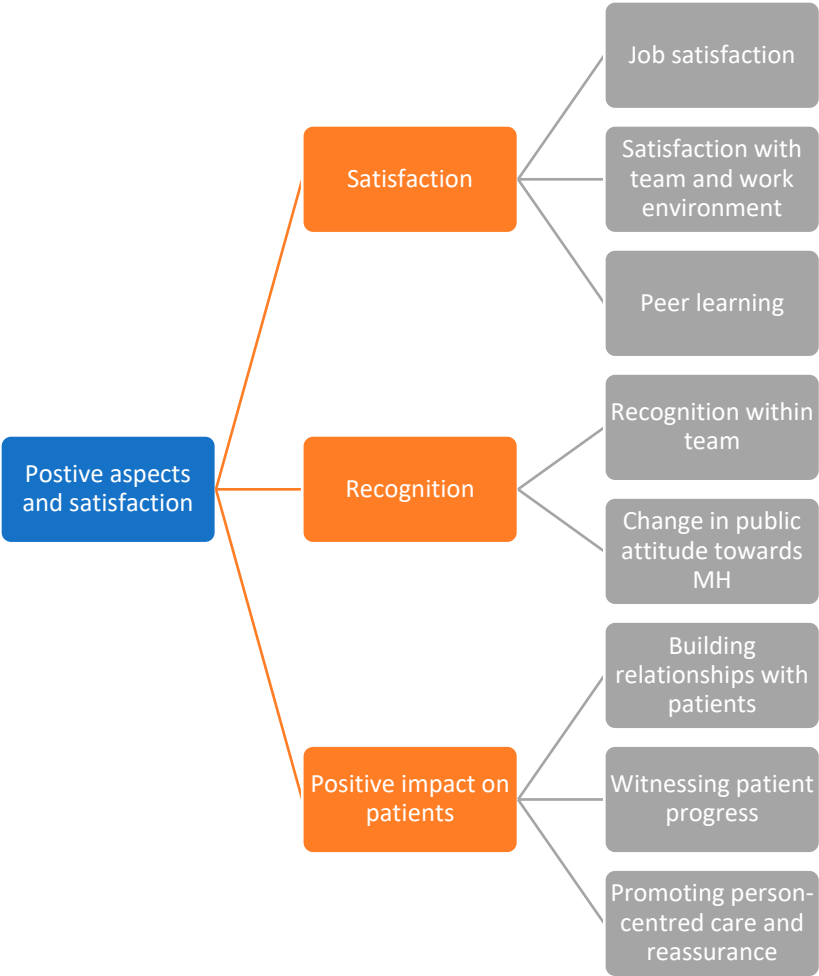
Postive aspects and satisfaction

Satisfaction

Job satisfaction

Satisfaction with team and work environment

Peer learning

Recognition

Recognition within team

Change in public attitude towards MH

Positive impact on patients

Building relationships with patients

Witnessing patient progress

Promoting person-centred care and reassurance